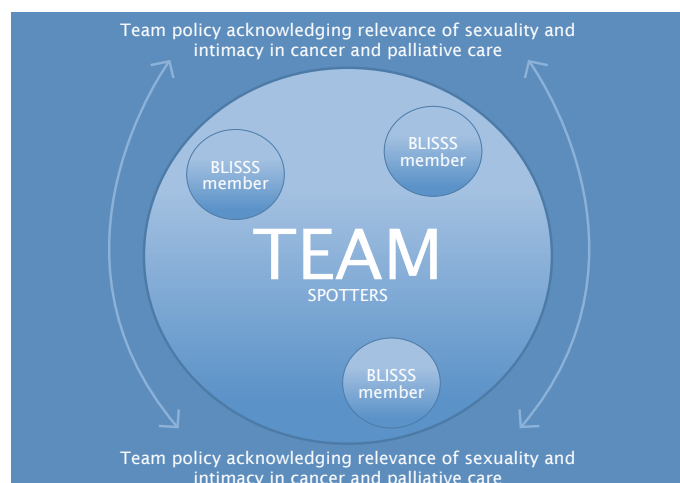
Team policy acknowledging relevance of sexuality and intimacy in cancer and palliative care

BLISSS member

BLISSS member

TEAM

SPOTTERS

BLISSS member

Team policy acknowledging relevance of sexuality and intimacy in cancer and palliative care